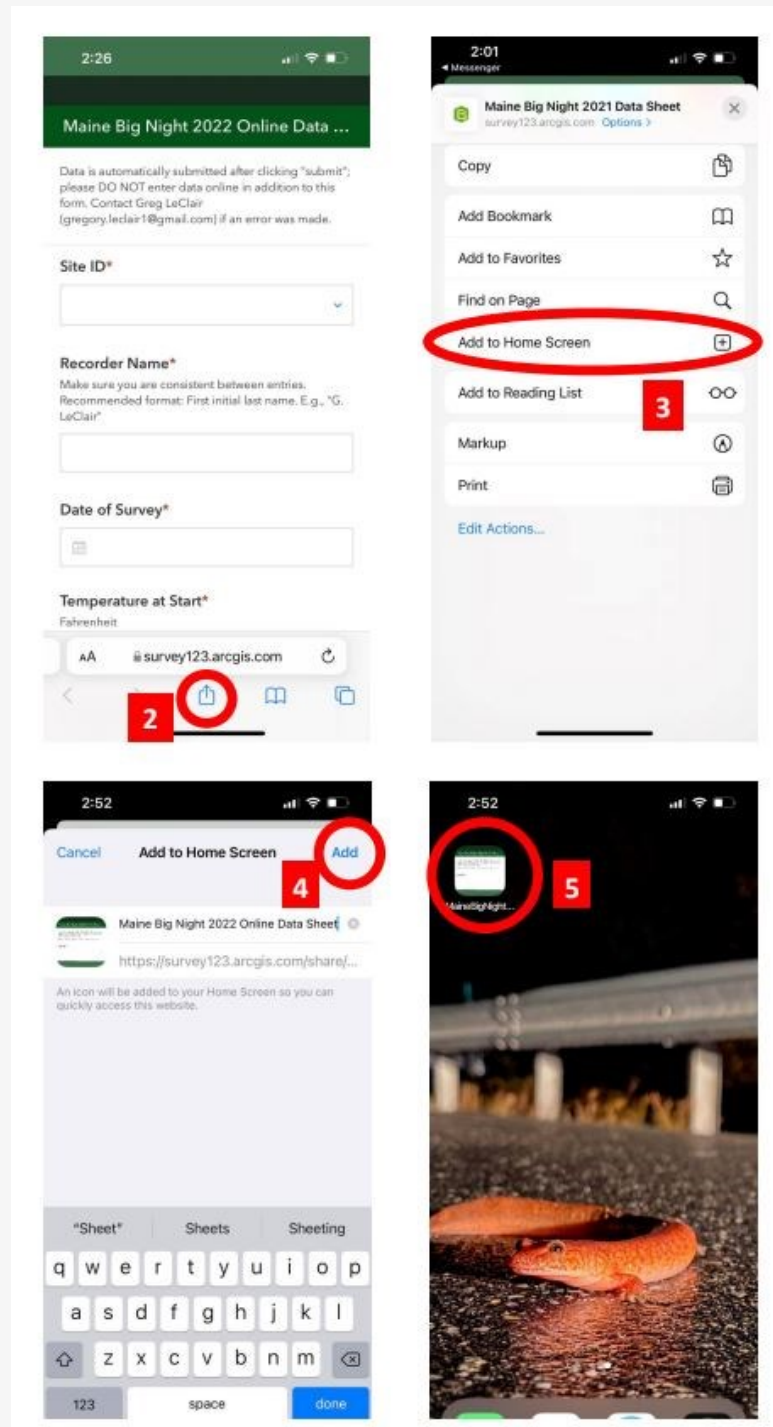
2:26

Maine Big Night 2022 Online Data ...

Data is automatically submitted after clicking "submit"; please DO NOT enter data online in addition to this form. Contact Greg LeClair (gregory.leclair1@gmail.com) if an error was made.

Site ID*

Recorder Name*
Make sure you are consistent between entries. Recommended format: First initial last name. E.g., "G. LeClair"

Date of Survey*

Temperature at Start*
Fahrenheit

AA survey123.arcgis.com

2

2:01
◂ Messenger

Maine Big Night 2021 Data Sheet
survey123.arcgis.com Options >

Copy

Add Bookmark

Add to Favorites

Find on Page

Add to Home Screen

Add to Reading List

3

Markup

Print

Edit Actions...

2:52

Cancel Add to Home Screen Add

4

Maine Big Night 2022 Online Data Sheet

https://survey123.arcgis.com/share/...

An icon will be added to your Home Screen so you can quickly access this website.

"Sheet" Sheets Sheeting

q w e r t y u i o p
a s d f g h j k l
z x c v b n m
123 space done

2:52

MaineBigNight...

5